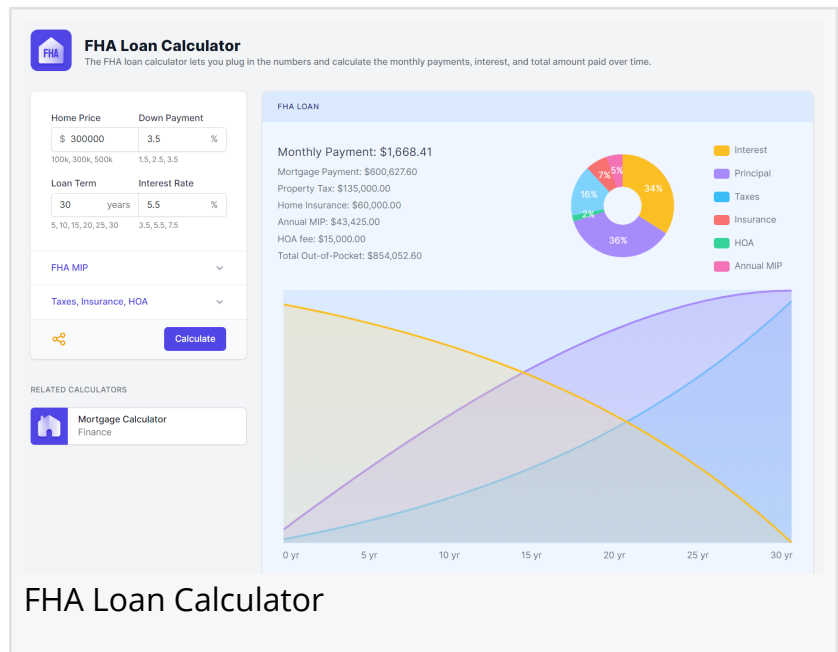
FHA

FHA Loan Calculator

The FHA loan calculator lets you plug in the numbers and calculate the monthly payments, interest, and total amount paid over time.

Home Price
$ 300000
100k, 300k, 500k

Down Payment
3.5 %
1.5, 2.5, 3.5

Loan Term
30 years
5, 10, 15, 20, 25, 30

Interest Rate
5.5 %
3.5, 5.5, 7.5

FHA MIP

Taxes, Insurance, HOA

Calculate

RELATED CALCULATORS

Mortgage Calculator
Finance

FHA LOAN

Monthly Payment: $1,668.41
Mortgage Payment: $600,627.60
Property Tax: $135,000.00
Home Insurance: $60,000.00
Annual MIP: $43,425.00
HOA fee: $15,000.00
Total Out-of-Pocket: $854,052.60

34%
36%
16%
2%
7%
5%

Interest
Principal
Taxes
Insurance
HOA
Annual MIP

0 yr
5 yr
10 yr
15 yr
20 yr
25 yr
30 yr

FHA Loan Calculator